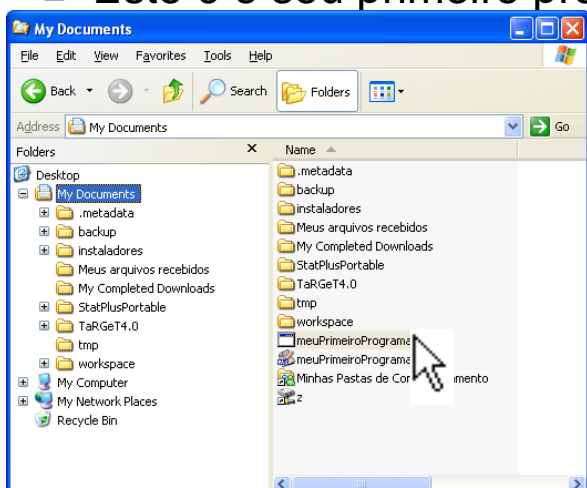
Este é o seu primeiro pro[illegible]

My Documents

File Edit View Favorites Tools Help

Back Search Folders

Address My Documents Go

Folders ×

Desktop
My Documents
.metadata
backup
instaladores
Meus arquivos recebidos
My Completed Downloads
StatPlusPortable
TaRGeT4.0
tmp
workspace
My Computer
My Network Places
Recycle Bin

Name

.metadata
backup
instaladores
Meus arquivos recebidos
My Completed Downloads
StatPlusPortable
TaRGeT4.0
tmp
workspace
meuPrimeiroPrograma
meuPrimeiroPrograma
Minhas Pastas de Cor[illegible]mento
z